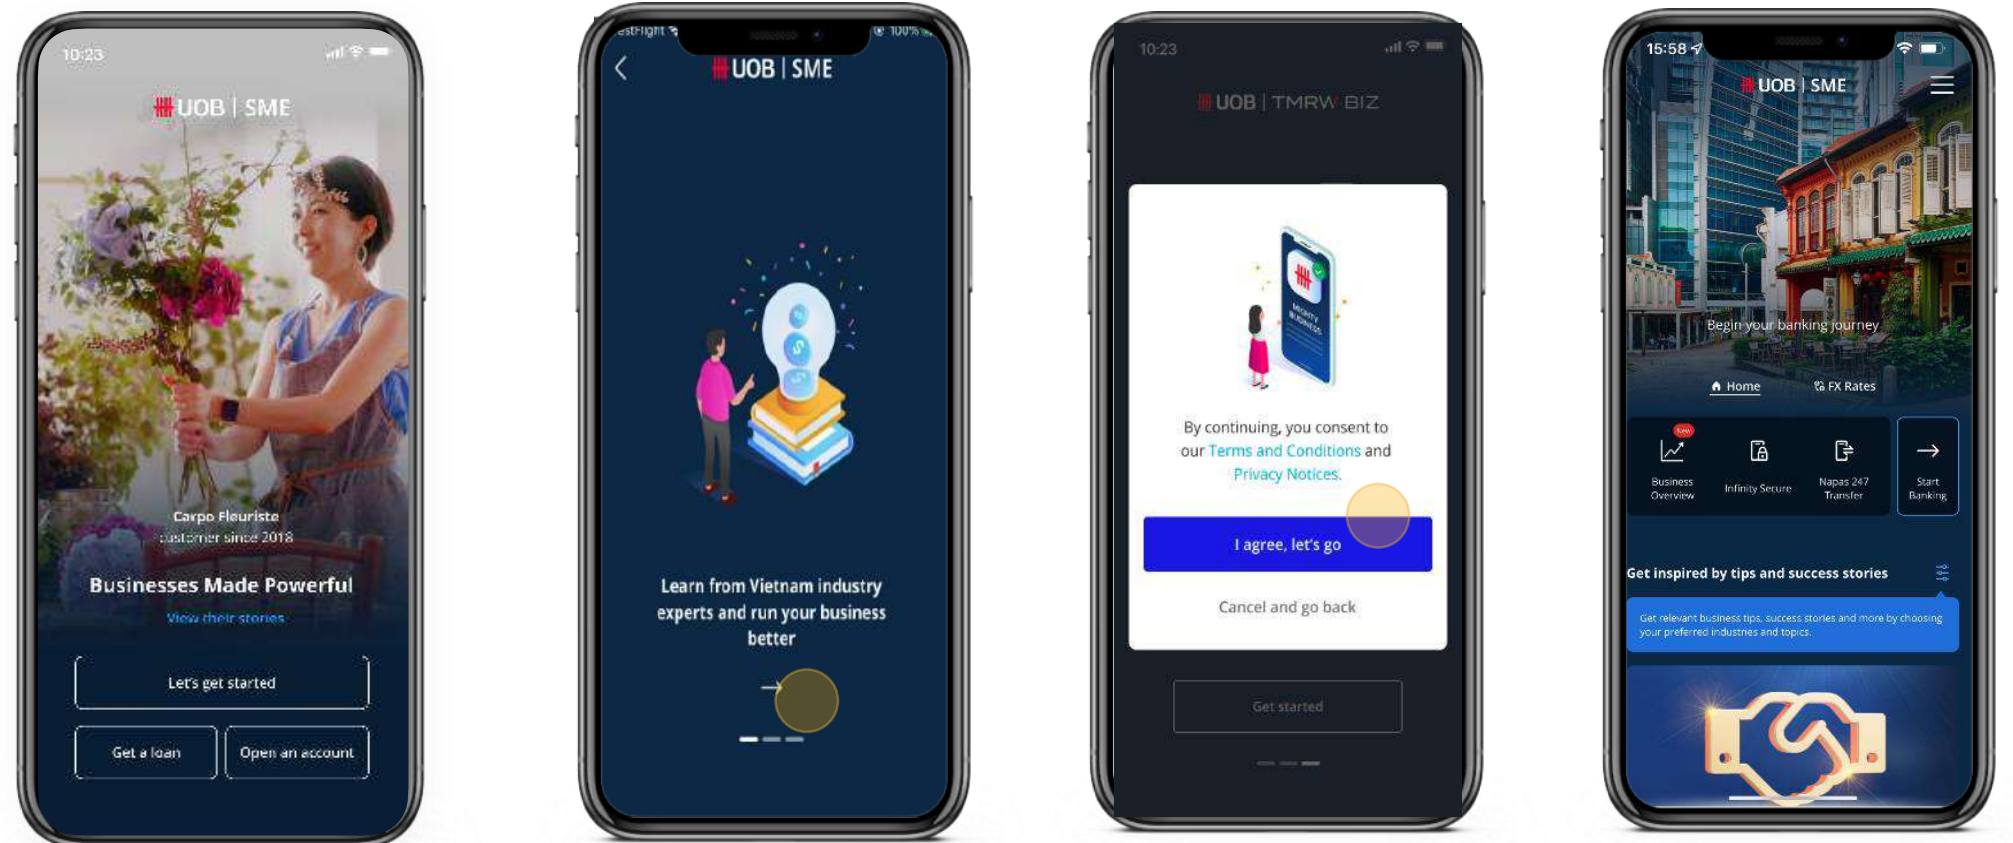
10:23

UOB | SME

Carpo Fleuriste
customer since 2018

Businesses Made Powerful

View their stories

Let's get started

Get a loan

Open an account

estFlight

100%

UOB | SME

Learn from Vietnam industry experts and run your business better

10:23

UOB | TMRW BIZ

By continuing, you consent to our Terms and Conditions and Privacy Notices.

I agree, let's go

Cancel and go back

Get started

15:58

UOB | SME

Begin your banking journey

Home

FX Rates

New

Business Overview

Infinity Secure

Napas 247 Transfer

Start Banking

Get inspired by tips and success stories

Get relevant business tips, success stories and more by choosing your preferred industries and topics.